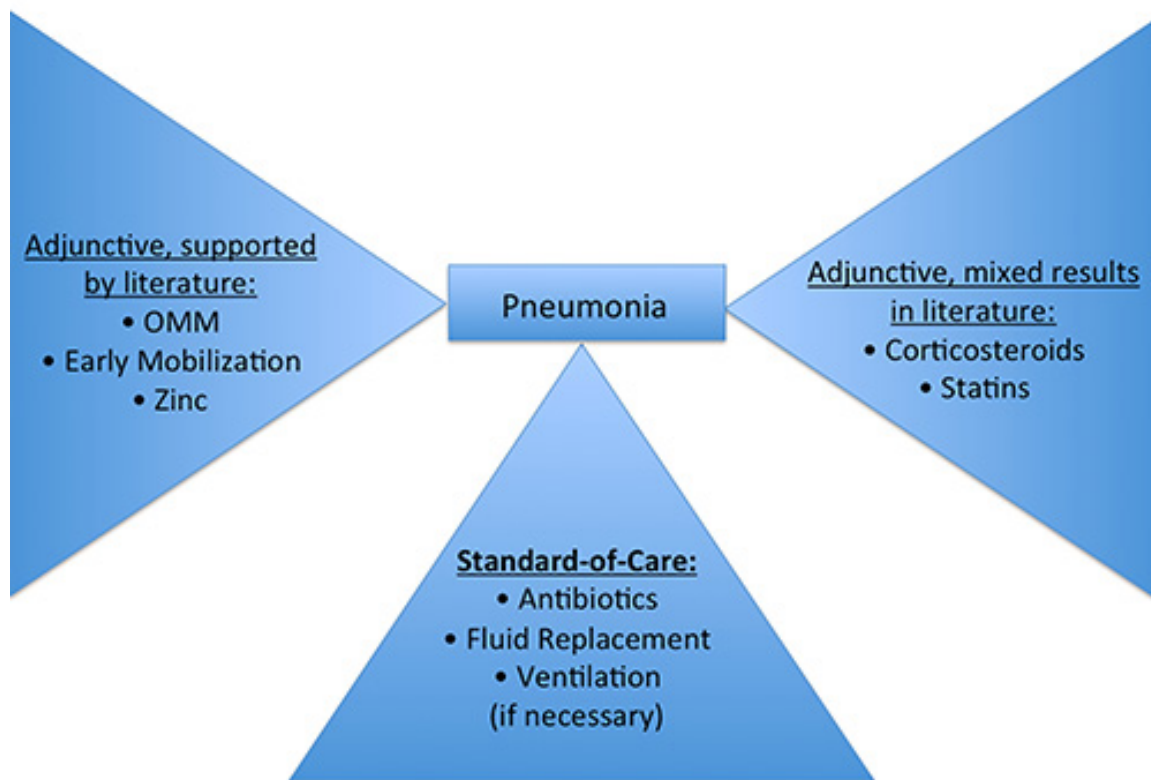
Adjunctive, supported by literature:
• OMM
• Early Mobilization
• Zinc

Pneumonia

Adjunctive, mixed results in literature:
• Corticosteroids
• Statins

Standard-of-Care:
• Antibiotics
• Fluid Replacement
• Ventilation (if necessary)